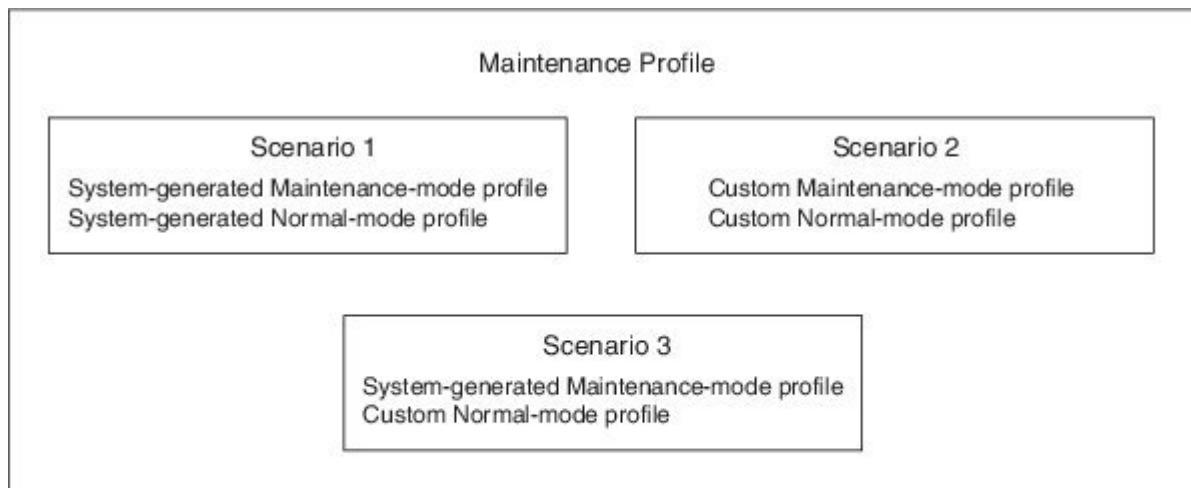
Maintenance Profile

Scenario 1
System-generated Maintenance-mode profile
System-generated Normal-mode profile

Scenario 2
Custom Maintenance-mode profile
Custom Normal-mode profile

Scenario 3
System-generated Maintenance-mode profile
Custom Normal-mode profile